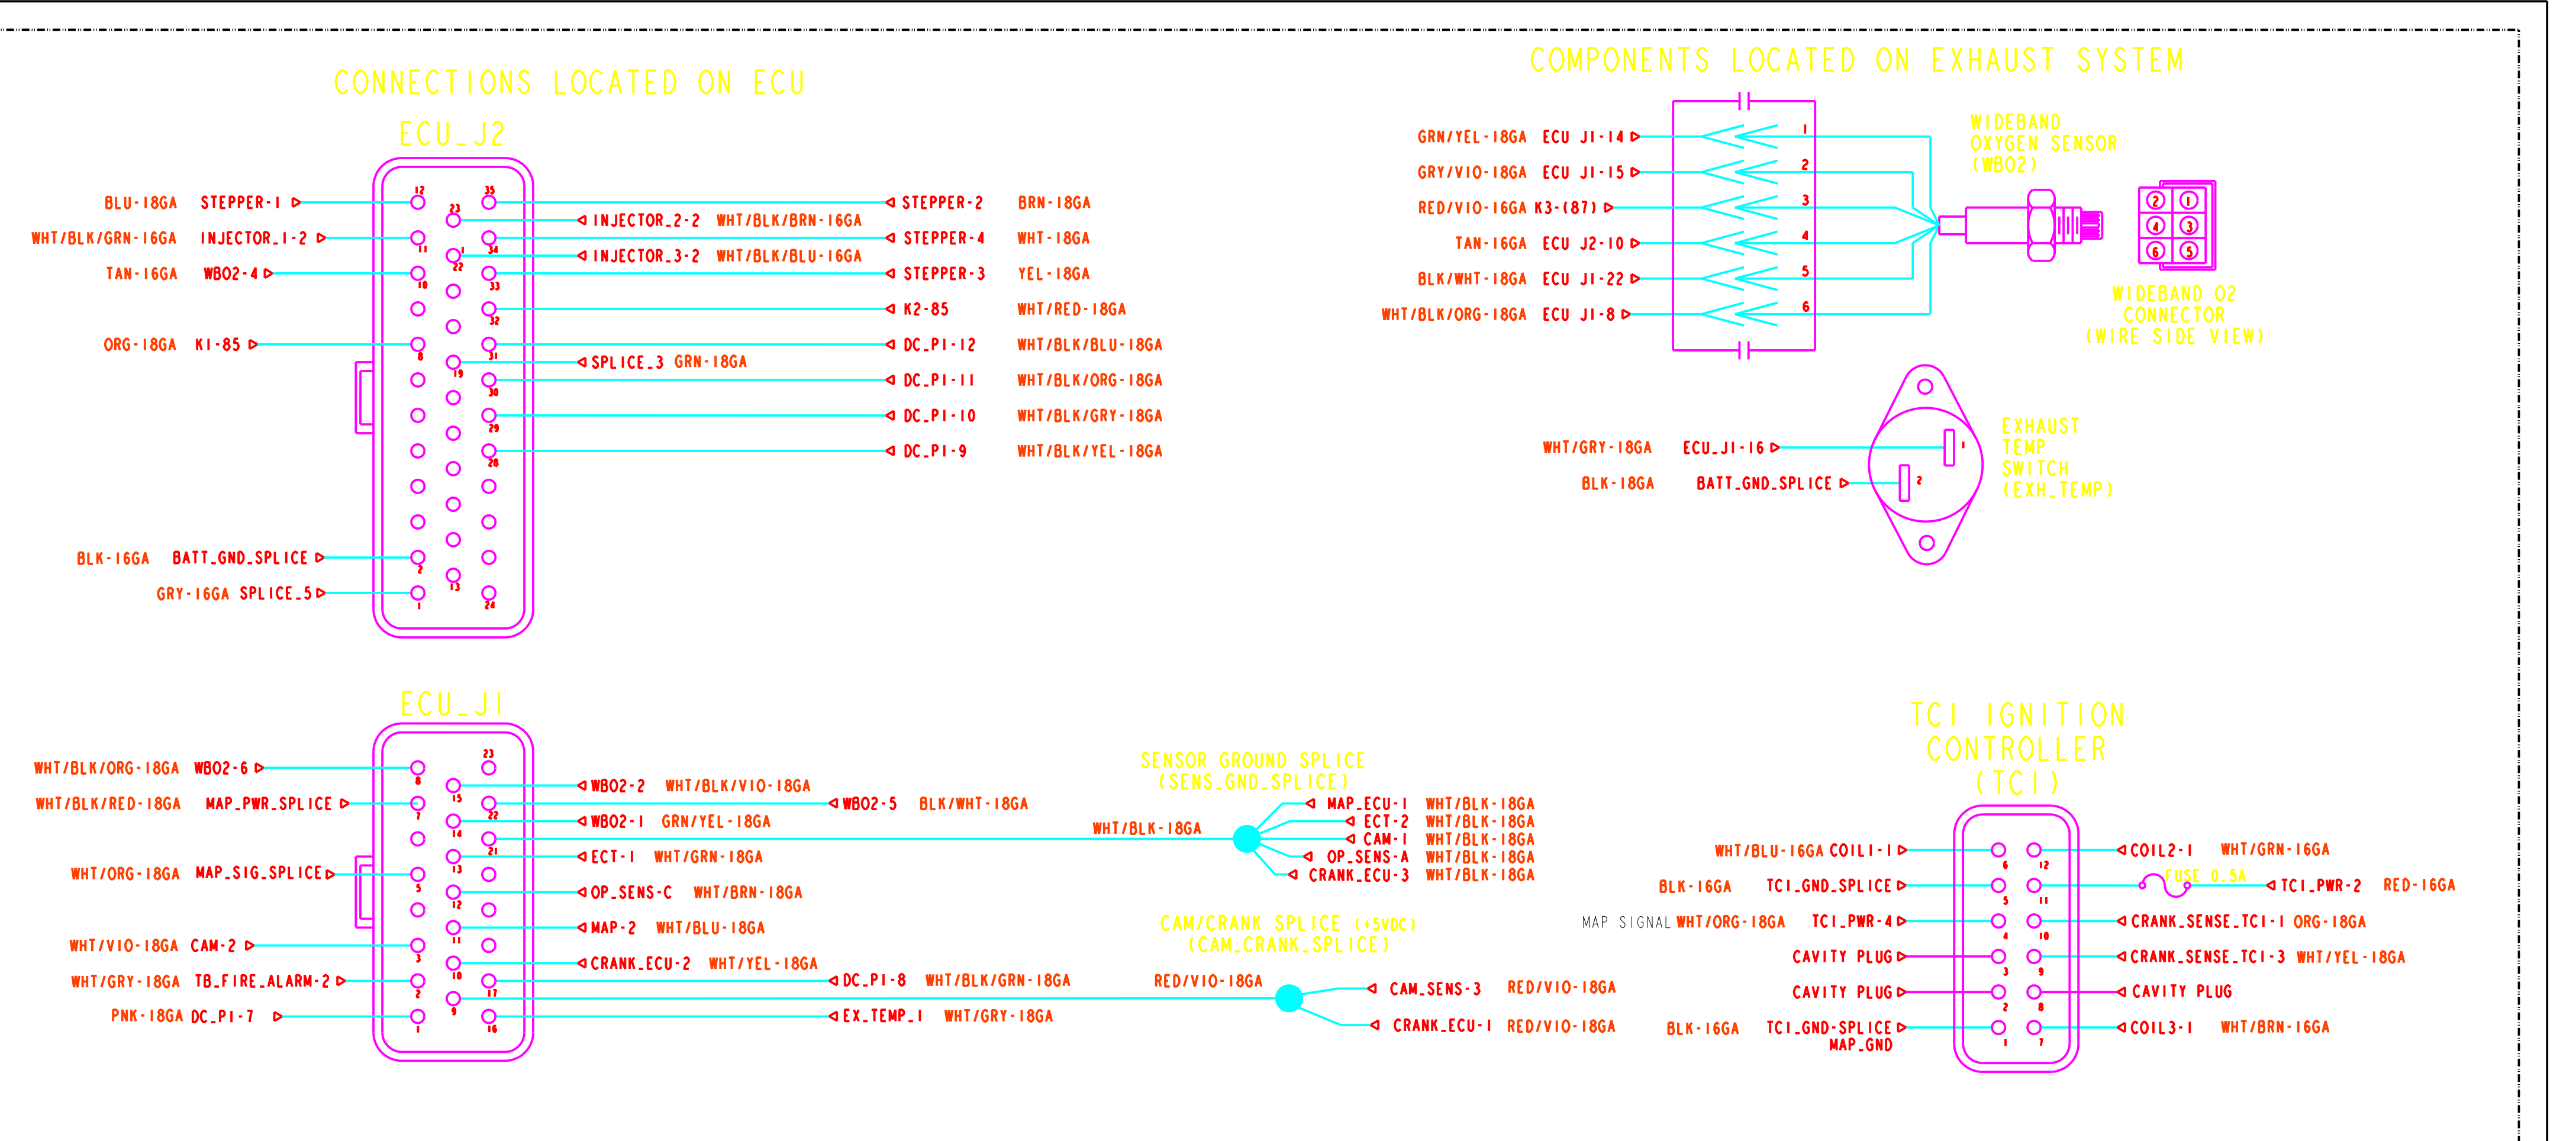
CONNECTIONS LOCATED ON ECU

ECU_J2

BLU-18GA STEPPER-1
WHT/BLK/GRN-16GA INJECTOR_1-2
TAN-16GA WBO2-4
ORG-18GA K1-85
BLK-16GA BATT_GND_SPLICE
GRY-16GA SPLICE_5

12 23 35 11 1 34 22 10 33 32 8 31 19 30 29 28 2 13 1 24

STEPPER-2 BRN-18GA
INJECTOR_2-2 WHT/BLK/BRN-16GA
STEPPER-4 WHT-18GA
INJECTOR_3-2 WHT/BLK/BLU-16GA
STEPPER-3 YEL-18GA
K2-85 WHT/RED-18GA
DC_P1-12 WHT/BLK/BLU-18GA
SPLICE_3 GRN-18GA
DC_P1-11 WHT/BLK/ORG-18GA
DC_P1-10 WHT/BLK/GRY-18GA
DC_P1-9 WHT/BLK/YEL-18GA

COMPONENTS LOCATED ON EXHAUST SYSTEM

GRN/YEL-18GA ECU J1-14
GRY/VIO-18GA ECU J1-15
RED/VIO-16GA K3-(87)
TAN-16GA ECU J2-10
BLK/WHT-18GA ECU J1-22
WHT/BLK/ORG-18GA ECU J1-8

1 2 3 4 5 6

WIDEBAND OXYGEN SENSOR (WBO2)

2 1 4 3 6 5

WIDEBAND O2 CONNECTOR (WIRE SIDE VIEW)

WHT/GRY-18GA ECU_J1-16
BLK-18GA BATT_GND_SPLICE
1 2
EXHAUST TEMP SWITCH (EXH_TEMP)

ECU_J1

WHT/BLK/ORG-18GA WBO2-6
WHT/BLK/RED-18GA MAP_PWR_SPLICE
WHT/ORG-18GA MAP_SIG_SPLICE
WHT/VIO-18GA CAM-2
WHT/GRY-18GA TB_FIRE_ALARM-2
PNK-18GA DC_P1-7

23 8 15 7 22 14 21 13 5 12 11 3 10 2 17 9 1 16

WBO2-2 WHT/BLK/VIO-18GA
WBO2-5 BLK/WHT-18GA
WBO2-1 GRN/YEL-18GA
ECT-1 WHT/GRN-18GA
OP_SENS-C WHT/BRN-18GA
MAP-2 WHT/BLU-18GA
CRANK_ECU-2 WHT/YEL-18GA
DC_P1-8 WHT/BLK/GRN-18GA
EX_TEMP_1 WHT/GRY-18GA

SENSOR GROUND SPLICE (SENS_GND_SPLICE)
WHT/BLK-18GA
MAP_ECU-1 WHT/BLK-18GA
ECT-2 WHT/BLK-18GA
CAM-1 WHT/BLK-18GA
OP_SENS-A WHT/BLK-18GA
CRANK_ECU-3 WHT/BLK-18GA

CAM/CRANK SPLICE (+5VDC) (CAM_CRANK_SPLICE)
RED/VIO-18GA
CAM_SENS-3 RED/VIO-18GA
CRANK_ECU-1 RED/VIO-18GA

TCI IGNITION CONTROLLER (TCI)

WHT/BLU-16GA COIL1-1
BLK-16GA TCI_GND_SPLICE
MAP SIGNAL WHT/ORG-18GA TCI_PWR-4
CAVITY PLUG
CAVITY PLUG
BLK-16GA TCI_GND_SPLICE MAP_GND

6 12 5 11 4 10 3 9 2 8 1 7

COIL2-1 WHT/GRN-16GA
FUSE 0.5A TCI_PWR-2 RED-16GA
CRANK_SENSE_TCI-1 ORG-18GA
CRANK_SENSE_TCI-3 WHT/YEL-18GA
CAVITY PLUG
COIL3-1 WHT/BRN-16GA